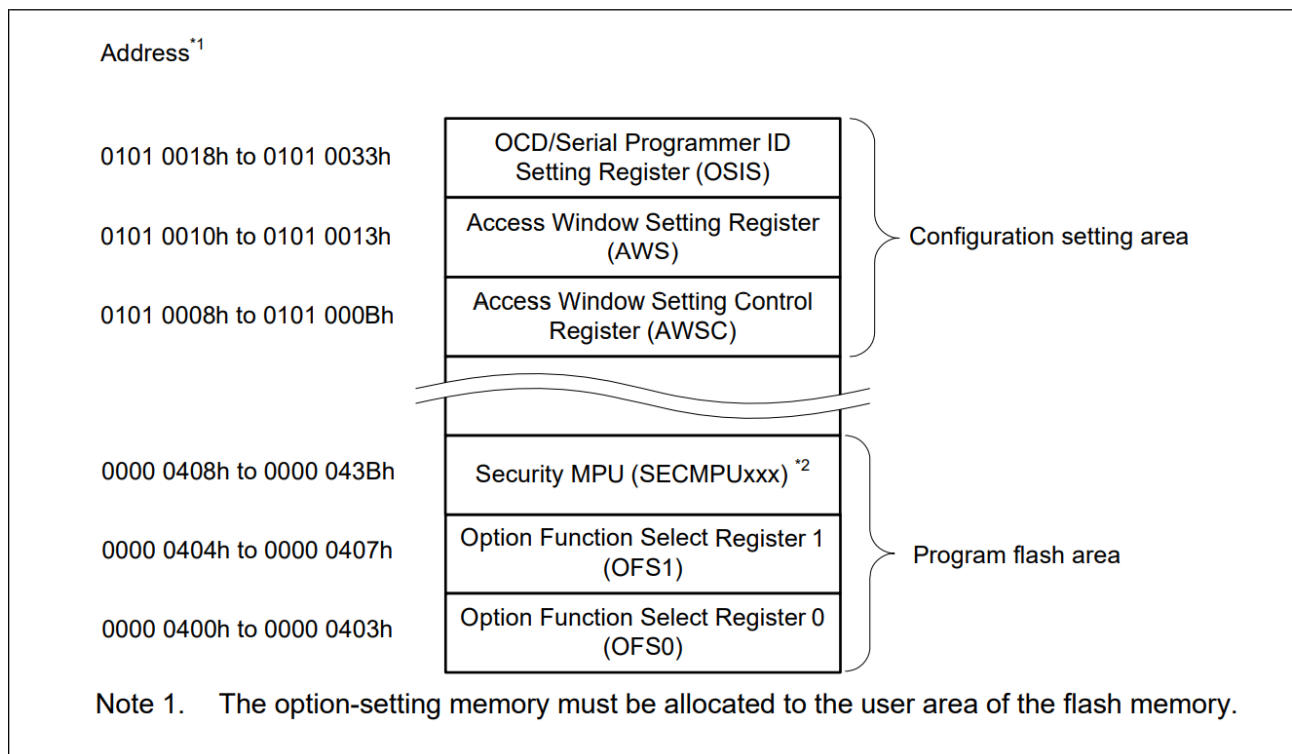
Address$^{*1}$

0101 0018h to 0101 0033h
OCD/Serial Programmer ID Setting Register (OSIS)

0101 0010h to 0101 0013h
Access Window Setting Register (AWS)

0101 0008h to 0101 000Bh
Access Window Setting Control Register (AWSC)

Configuration setting area

0000 0408h to 0000 043Bh
Security MPU (SECMPUxxx) $^{*2}$

0000 0404h to 0000 0407h
Option Function Select Register 1 (OFS1)

0000 0400h to 0000 0403h
Option Function Select Register 0 (OFS0)

Program flash area

Note 1. The option-setting memory must be allocated to the user area of the flash memory.